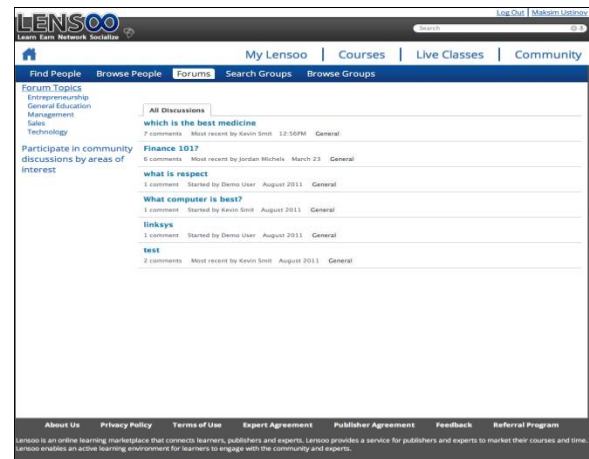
LENSOO
Learn Earn Network Socialize

Log Out | Maksim Ustinov

Search

My Lensoo | Courses | Live Classes | Community

Find People Browse People Forums Search Groups Browse Groups

Forum Topics
Entrepreneurship
General Education
Management
Sales
Technology

Participate in community discussions by areas of interest

All Discussions

which is the best medicine
7 comments Most recent by Kevin Smit 12:50PM General

Finance 101?
6 comments Most recent by Jordan Michels March 23 General

what is respect
1 comment Started by Demo User August 2011 General

What computer is best?
1 comment Started by Kevin Smit August 2011 General

linksys
1 comment Started by Demo User August 2011 General

test
2 comments Most recent by Kevin Smit August 2011 General

About Us Privacy Policy Terms of Use Expert Agreement Publisher Agreement Feedback Referral Program

Lensoo is an online learning marketplace that connects learners, publishers and experts. Lensoo provides a service for publishers and experts to market their courses and time. Lensoo enables an active learning environment for learners to engage with the community and experts.